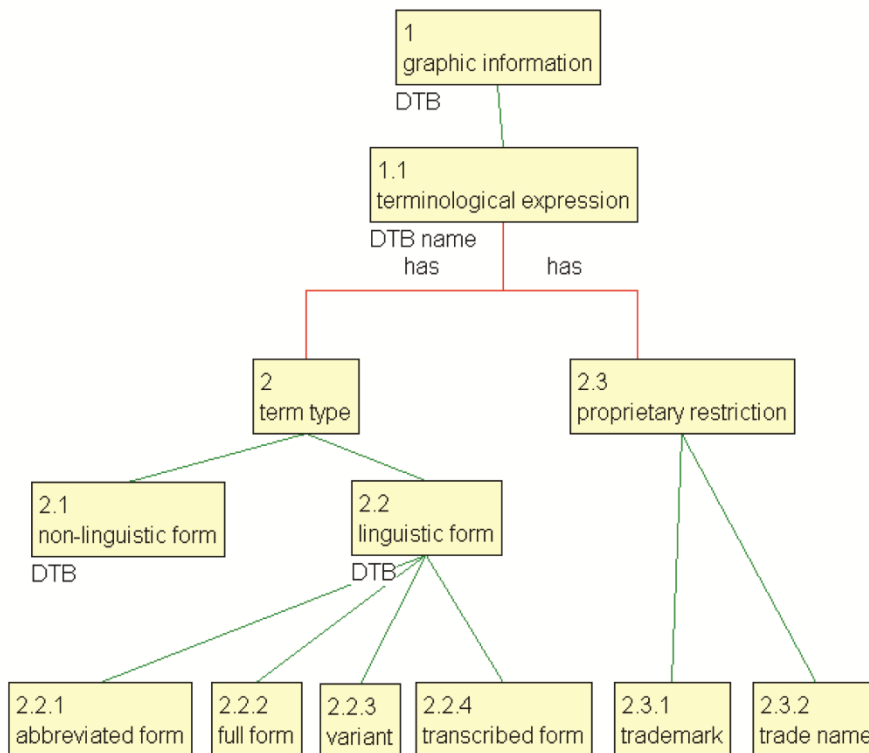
1
graphic information
DTB

1.1
terminological expression
DTB name
has
has

2
term type

2.3
proprietary restriction

2.1
non-linguistic form
DTB

2.2
linguistic form
DTB

2.2.1
abbreviated form

2.2.2
full form

2.2.3
variant

2.2.4
transcribed form

2.3.1
trademark

2.3.2
trade name